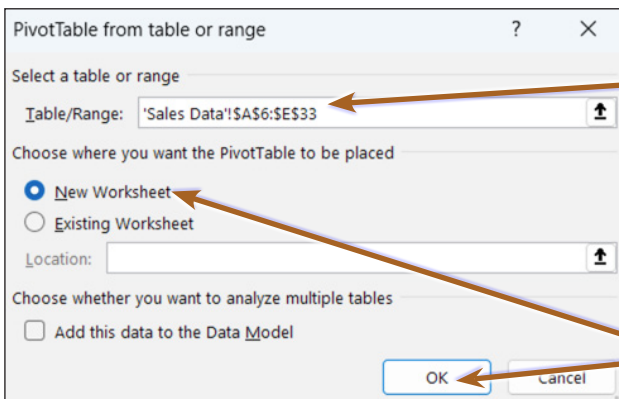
PivotTable from table or range

?

X

Select a table or range

Table/Range: 'Sales Data'!$A$6:$E$33

Choose where you want the PivotTable to be placed

New Worksheet

Existing Worksheet

Location:

Choose whether you want to analyze multiple tables

Add this data to the Data Model

OK

Cancel